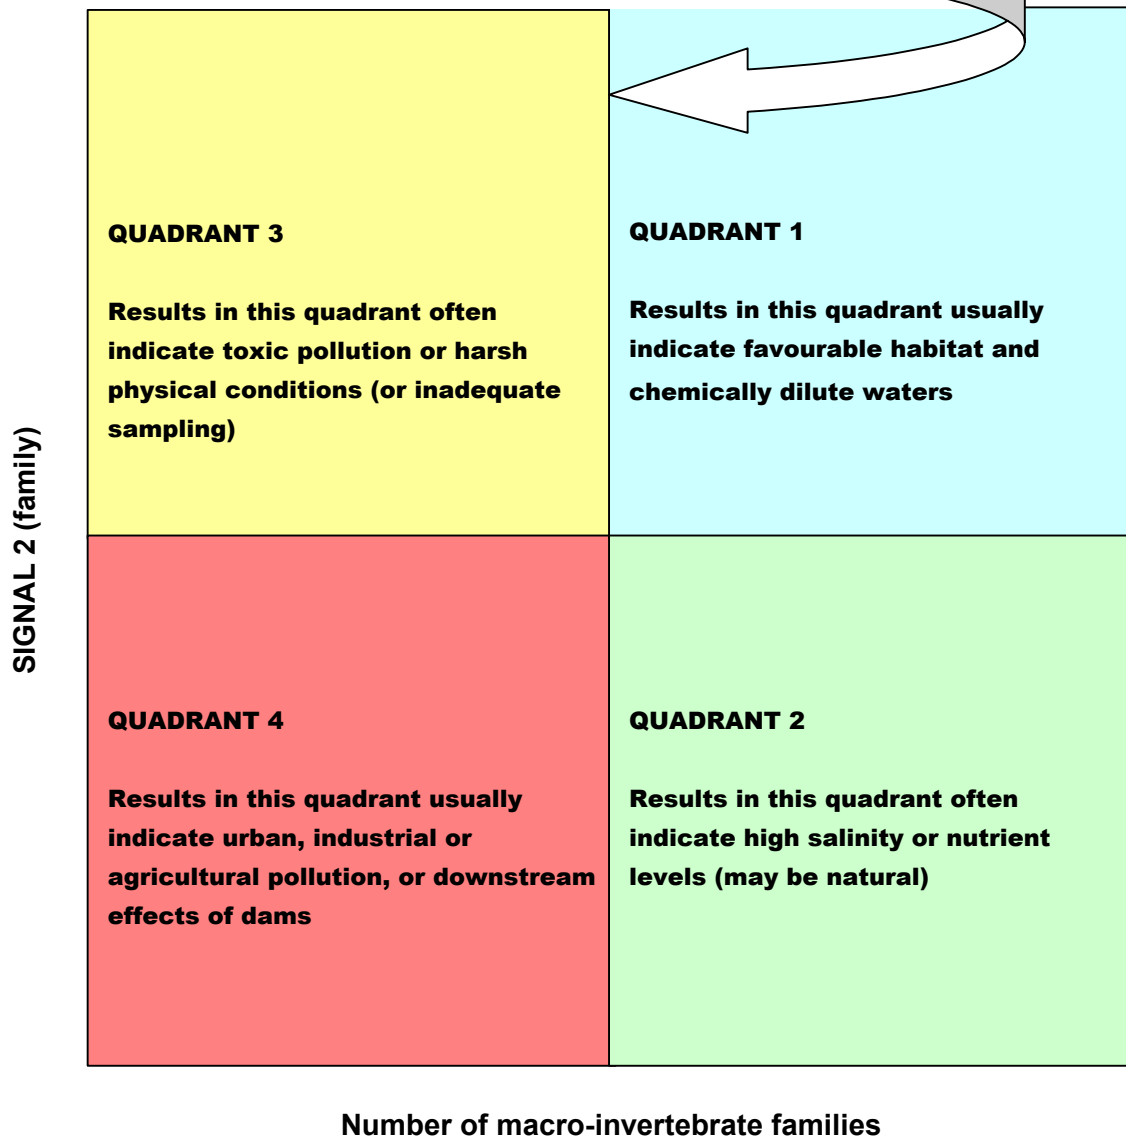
SIGNAL 2 (family)

QUADRANT 3

Results in this quadrant often indicate toxic pollution or harsh physical conditions (or inadequate sampling)

QUADRANT 1

Results in this quadrant usually indicate favourable habitat and chemically dilute waters

QUADRANT 4

Results in this quadrant usually indicate urban, industrial or agricultural pollution, or downstream effects of dams

QUADRANT 2

Results in this quadrant often indicate high salinity or nutrient levels (may be natural)

Number of macro-invertebrate families